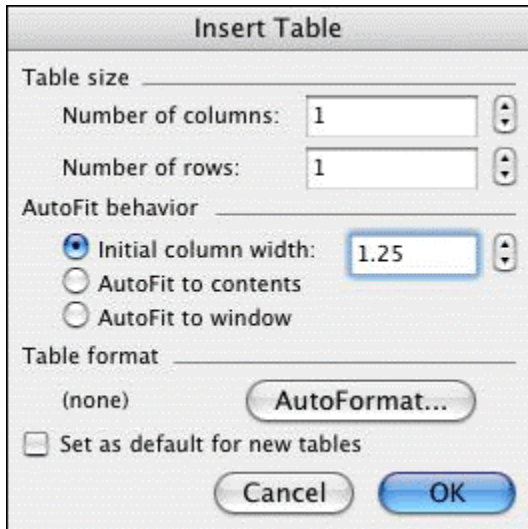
Insert Table

Table size

Number of columns: 1

Number of rows: 1

AutoFit behavior

Initial column width: 1.25

AutoFit to contents

AutoFit to window

Table format

(none) AutoFormat...

Set as default for new tables

Cancel OK